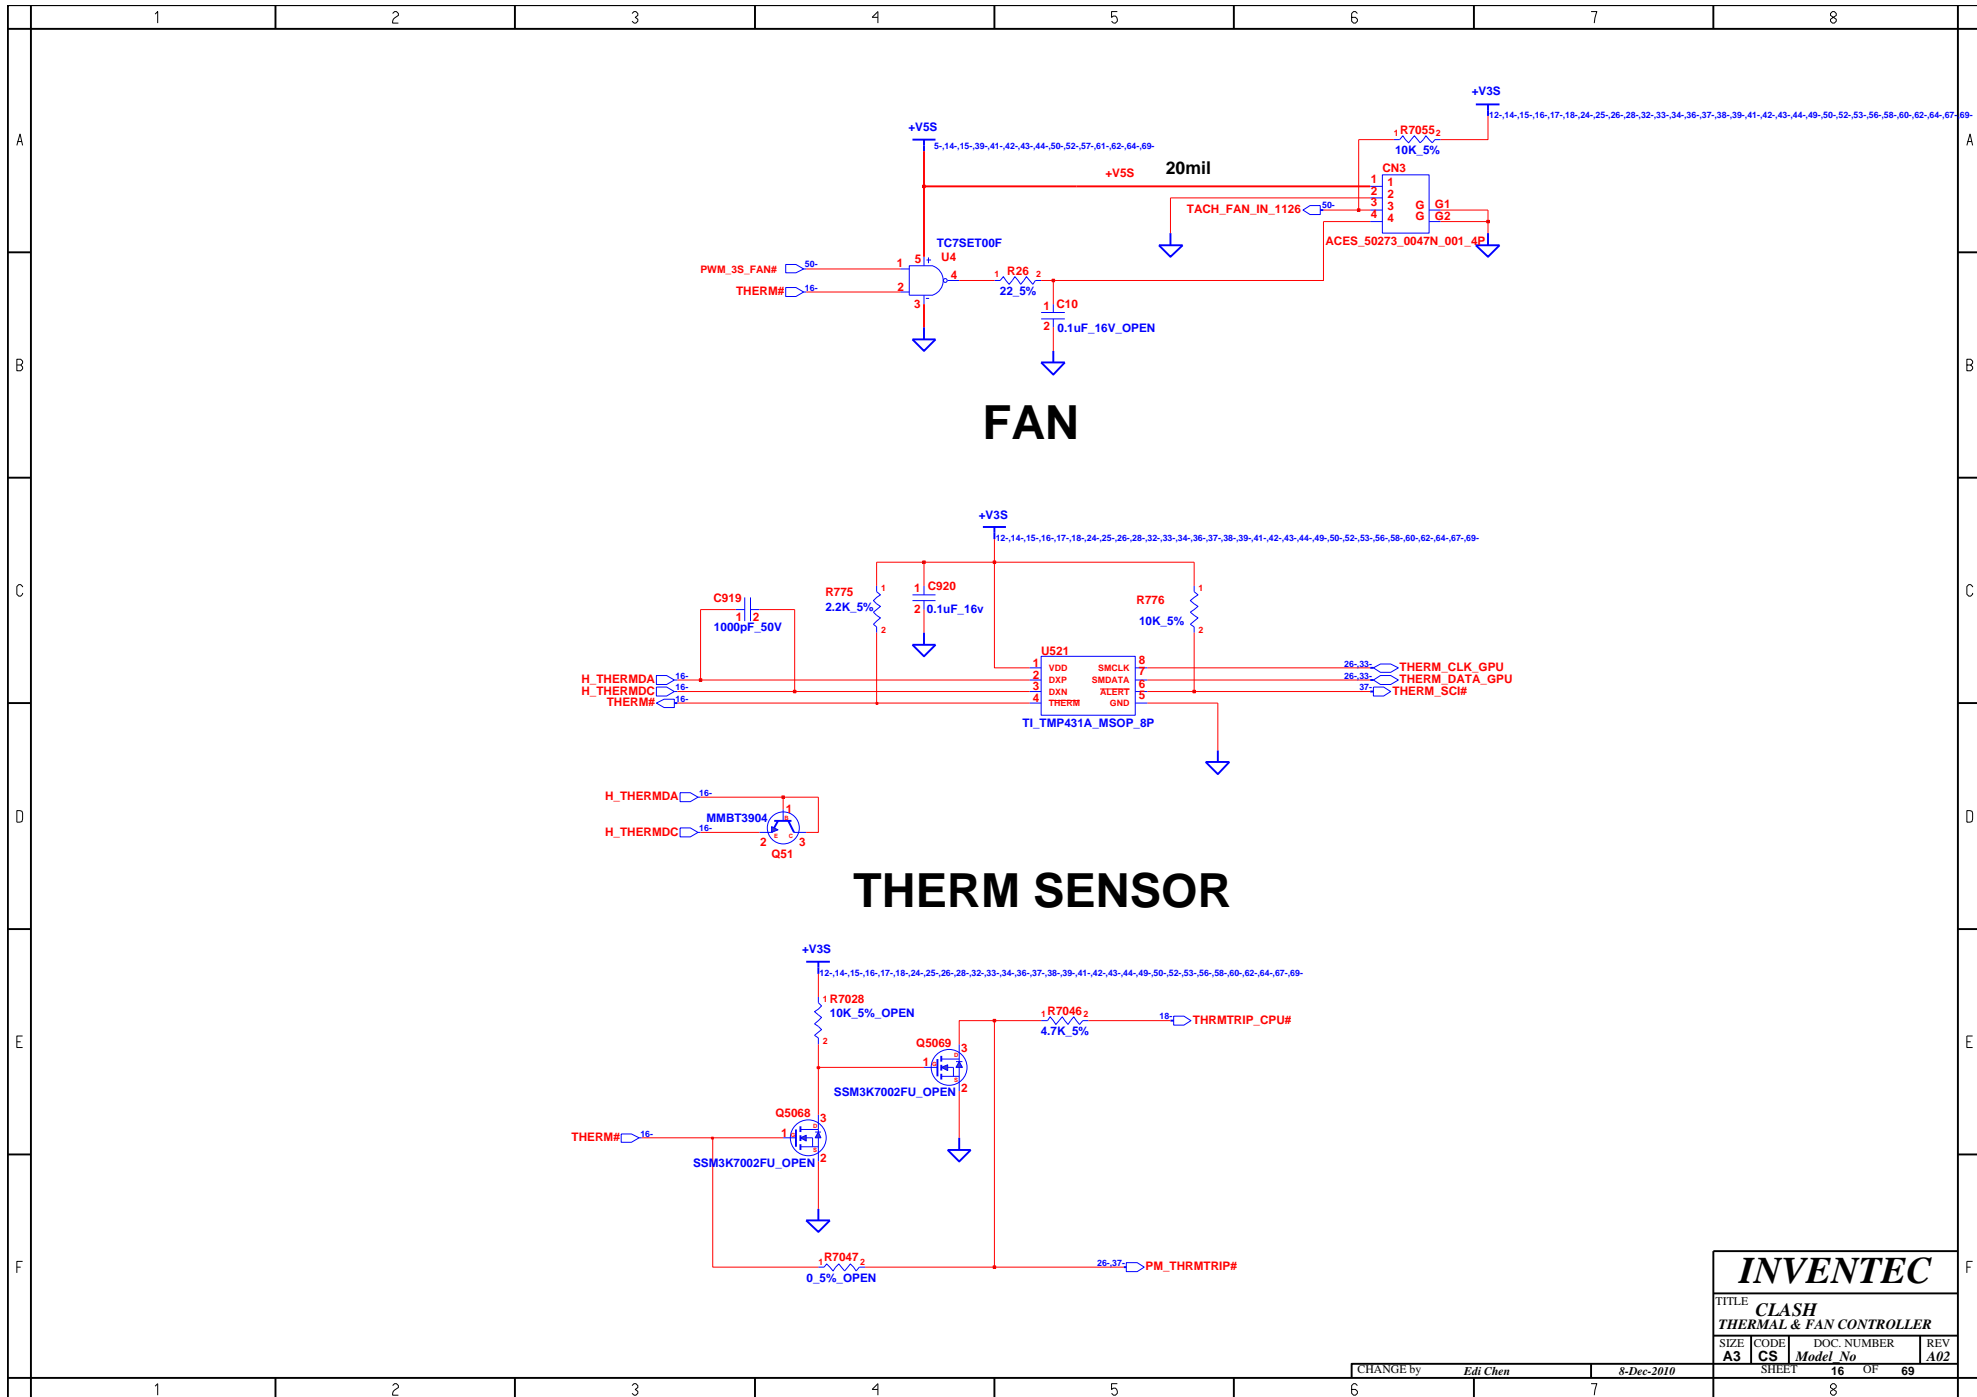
1 2 3 4 5 6 7 8

A

+V3S
12-,14-,15-,16-,17-,18-,24-,25-,26-,28-,32-,33-,34-,36-,37-,38-,39-,41-,42-,43-,44-,49-,50-,52-,53-,56-,58-,60-,62-,64-,67-,69-

+V5S
5-,14-,15-,39-,41-,42-,43-,44-,50-,52-,57-,61-,62-,64-,69-

1 R7055 2
10K_5%

CN3

+V5S 20mil

1 2 3 4
1 2 3 4
G G G1 G2

TACH_FAN_IN_1126 50-

ACES_50273_0047N_001_4P

TC7SET00F
U4
5 +

PWM_3S_FAN# 50- 1
THERM# 16- 2
4
3 -

1 R26 2
22_5%

1 C10
2 0.1uF_16V_OPEN

B

FAN

C

+V3S
12-,14-,15-,16-,17-,18-,24-,25-,26-,28-,32-,33-,34-,36-,37-,38-,39-,41-,42-,43-,44-,49-,50-,52-,53-,56-,58-,60-,62-,64-,67-,69-

C919
1 2
1000pF_50V

R775
2.2K_5%
1
2

1 C920
2 0.1uF_16v

R776
10K_5%
1
2

U521
1 VDD
2 DXP
3 DXN
4 THERM
SMCLK 8
SMDATA 7
ALERT 6
GND 5

H_THERMDA 16-
H_THERMDC 16-
THERM# 16-

26-,33- THERM_CLK_GPU
26-,33- THERM_DATA_GPU
37- THERM_SCI#

TI_TMP431A_MSOP_8P

D

H_THERMDA 16-
MMBT3904
H_THERMDC 16-
1
2 3
Q51

THERM SENSOR

E

+V3S
12-,14-,15-,16-,17-,18-,24-,25-,26-,28-,32-,33-,34-,36-,37-,38-,39-,41-,42-,43-,44-,49-,50-,52-,53-,56-,58-,60-,62-,64-,67-,69-

1 R7028
10K_5%_OPEN
2

1 R7046 2
4.7K_5%

18- THRMTRIP_CPU#

Q5069
1 3
SSM3K7002FU_OPEN 2

Q5068
THERM# 16- 1 3
SSM3K7002FU_OPEN 2

F

1 R7047 2
0_5%_OPEN

26-,37- PM_THRMTRIP#

INVENTEC
TITLE CLASH
THERMAL & FAN CONTROLLER
SIZE A3 CODE CS DOC. NUMBER Model_No REV A02
CHANGE by Edi Chen 8-Dec-2010 SHEET 16 OF 69

1 2 3 4 5 6 7 8